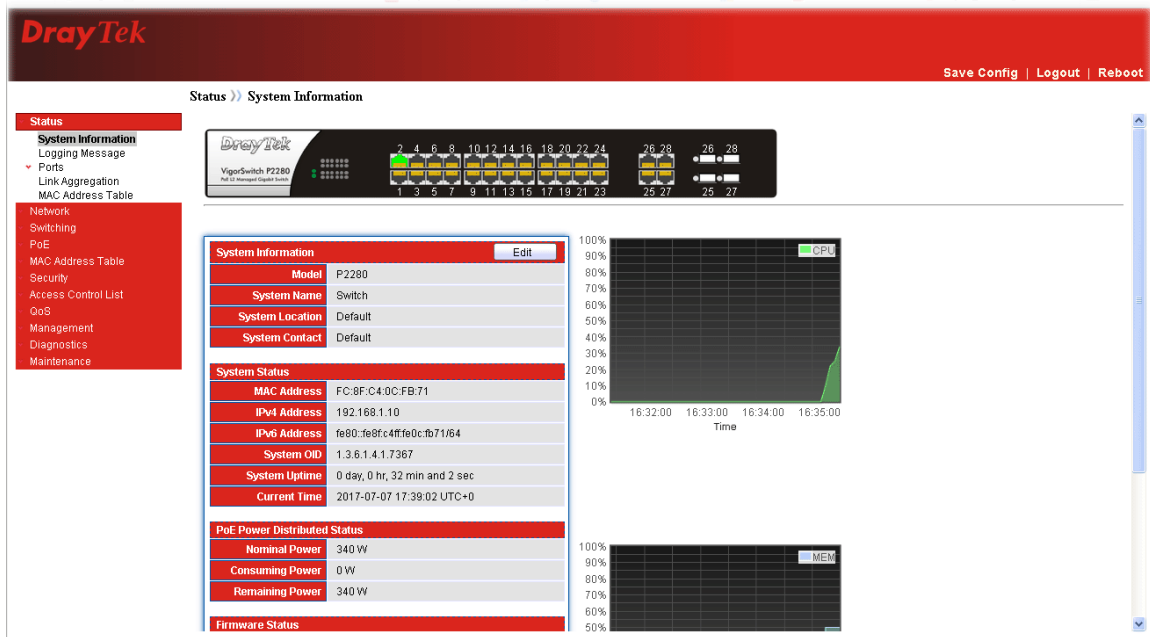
DrayTek

Save Config | Logout | Reboot

Status 》 System Information

Status
System Information
Logging Message
Ports
Link Aggregation
MAC Address Table
Network
Switching
PoE
MAC Address Table
Security
Access Control List
QoS
Management
Diagnostics
Maintenance

DrayTek
VigorSwitch P2280

2 4 6 8 10 12 14 16 18 20 22 24
1 3 5 7 9 11 13 15 17 19 21 23
26 28
25 27
26 28
25 27

System Information Edit

| | |
|---|---|
| Model | P2280 |
| System Name | Switch |
| System Location | Default |
| System Contact | Default |

System Status

| | |
|---|---|
| MAC Address | FC:8F:C4:0C:FB:71 |
| IPv4 Address | 192.168.1.10 |
| IPv6 Address | fe80::fe8f:c4ff:fe0c:fb71/64 |
| System OID | 1.3.6.1.4.1.7367 |
| System Uptime | 0 day, 0 hr, 32 min and 2 sec |
| Current Time | 2017-07-07 17:39:02 UTC+0 |

PoE Power Distributed Status

| | |
|---|---|
| Nominal Power | 340 W |
| Consuming Power | 0 W |
| Remaining Power | 340 W |

Firmware Status

100% 90% 80% 70% 60% 50% 40% 30% 20% 10% 0%
CPU
16:32:00 16:33:00 16:34:00 16:35:00
Time

100% 90% 80% 70% 60% 50%
MEM